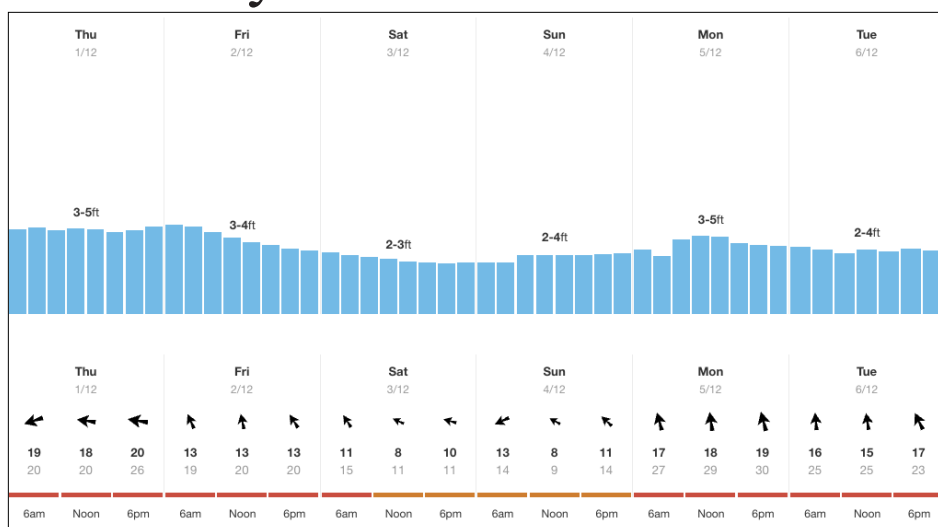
Thu
1/12

Fri
2/12

Sat
3/12

Sun
4/12

Mon
5/12

Tue
6/12

3-5ft
3-4ft
2-3ft
2-4ft
3-5ft
2-4ft

Thu
1/12

Fri
2/12

Sat
3/12

Sun
4/12

Mon
5/12

Tue
6/12

| 19 | 18 | 20 | 13 | 13 | 13 | 11 | 8 | 10 | 13 | 8 | 11 | 17 | 18 | 19 | 16 | 15 | 17 |
|---|---|---|---|---|---|---|---|---|---|---|---|---|---|---|---|---|---|
| 20 | 20 | 26 | 19 | 20 | 20 | 15 | 11 | 11 | 14 | 9 | 14 | 27 | 29 | 30 | 25 | 25 | 23 |
| 6am | Noon | 6pm | 6am | Noon | 6pm | 6am | Noon | 6pm | 6am | Noon | 6pm | 6am | Noon | 6pm | 6am | Noon | 6pm |